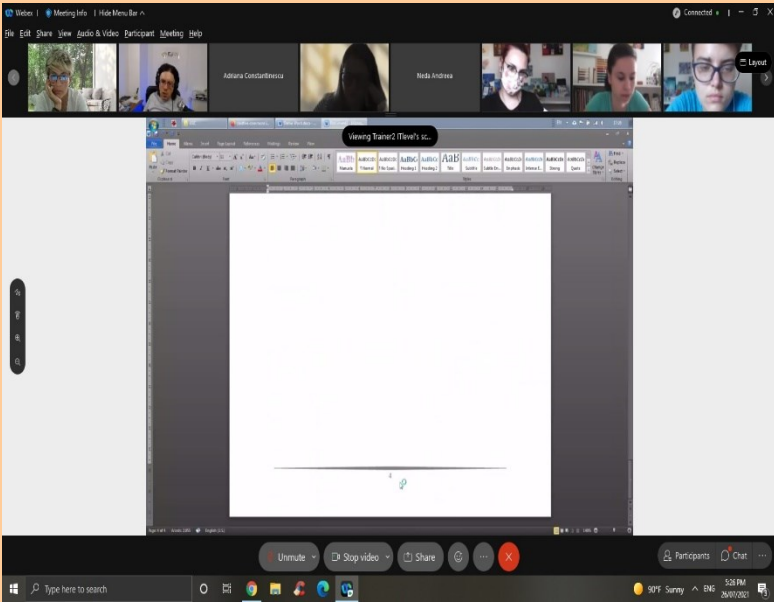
Webex | Meeting Info | Hide Menu Bar ^

Connected • | – ☐ ✕

File Edit Share View Audio & Video Participant Meeting Help

Adriana Constantinescu

Neda Andreea

Layout

Viewing Trainer2 ITlevel's sc...

AaBbCcDc AaBbCcDc AaBbCc AaBbCc AaBbCc AaB AaBbCc AaBbCcDc AaBbCcDc AaBbCcDc AaBbCcDc AaBbCcDc

Normal No Spaci... Heading 1 Heading 2 Title Subtitle Subtle Em... Emphasis Intense E... Strong Quote

4

Unmute

Stop video

Share

Participants

Chat

Type here to search

90°F Sunny ENG 5:26 PM 26/07/2021